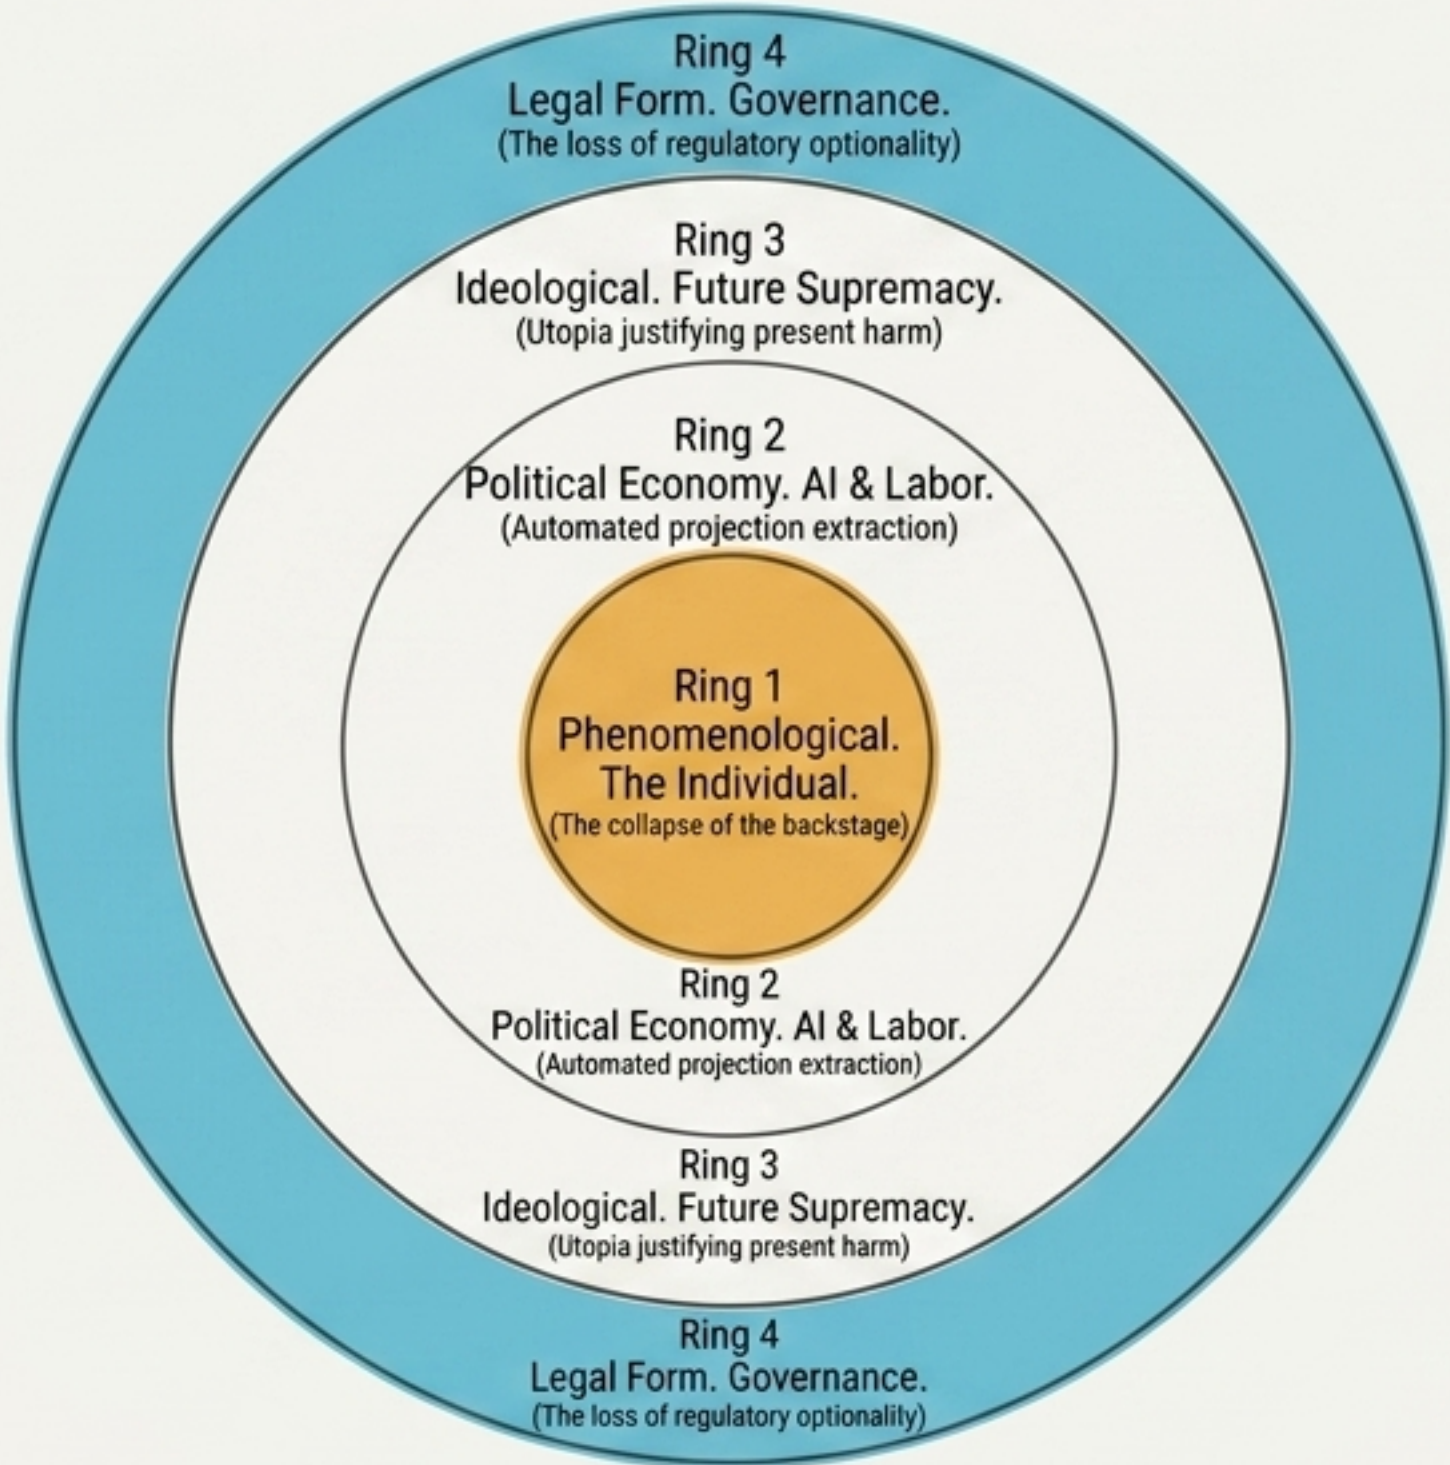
Ring 4
Legal Form. Governance.
(The loss of regulatory optionality)

Ring 3
Ideological. Future Supremacy.
(Utopia justifying present harm)

Ring 2
Political Economy. AI & Labor.
(Automated projection extraction)

Ring 1
Phenomenological.
The Individual.
(The collapse of the backstage)

Ring 2
Political Economy. AI & Labor.
(Automated projection extraction)

Ring 3
Ideological. Future Supremacy.
(Utopia justifying present harm)

Ring 4
Legal Form. Governance.
(The loss of regulatory optionality)